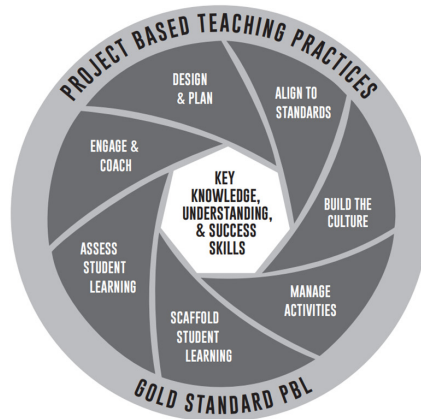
PROJECT BASED TEACHING PRACTICES

DESIGN & PLAN

ALIGN TO STANDARDS

BUILD THE CULTURE

MANAGE ACTIVITIES

SCAFFOLD STUDENT LEARNING

ASSESS STUDENT LEARNING

ENGAGE & COACH

KEY KNOWLEDGE, UNDERSTANDING, & SUCCESS SKILLS

GOLD STANDARD PBL